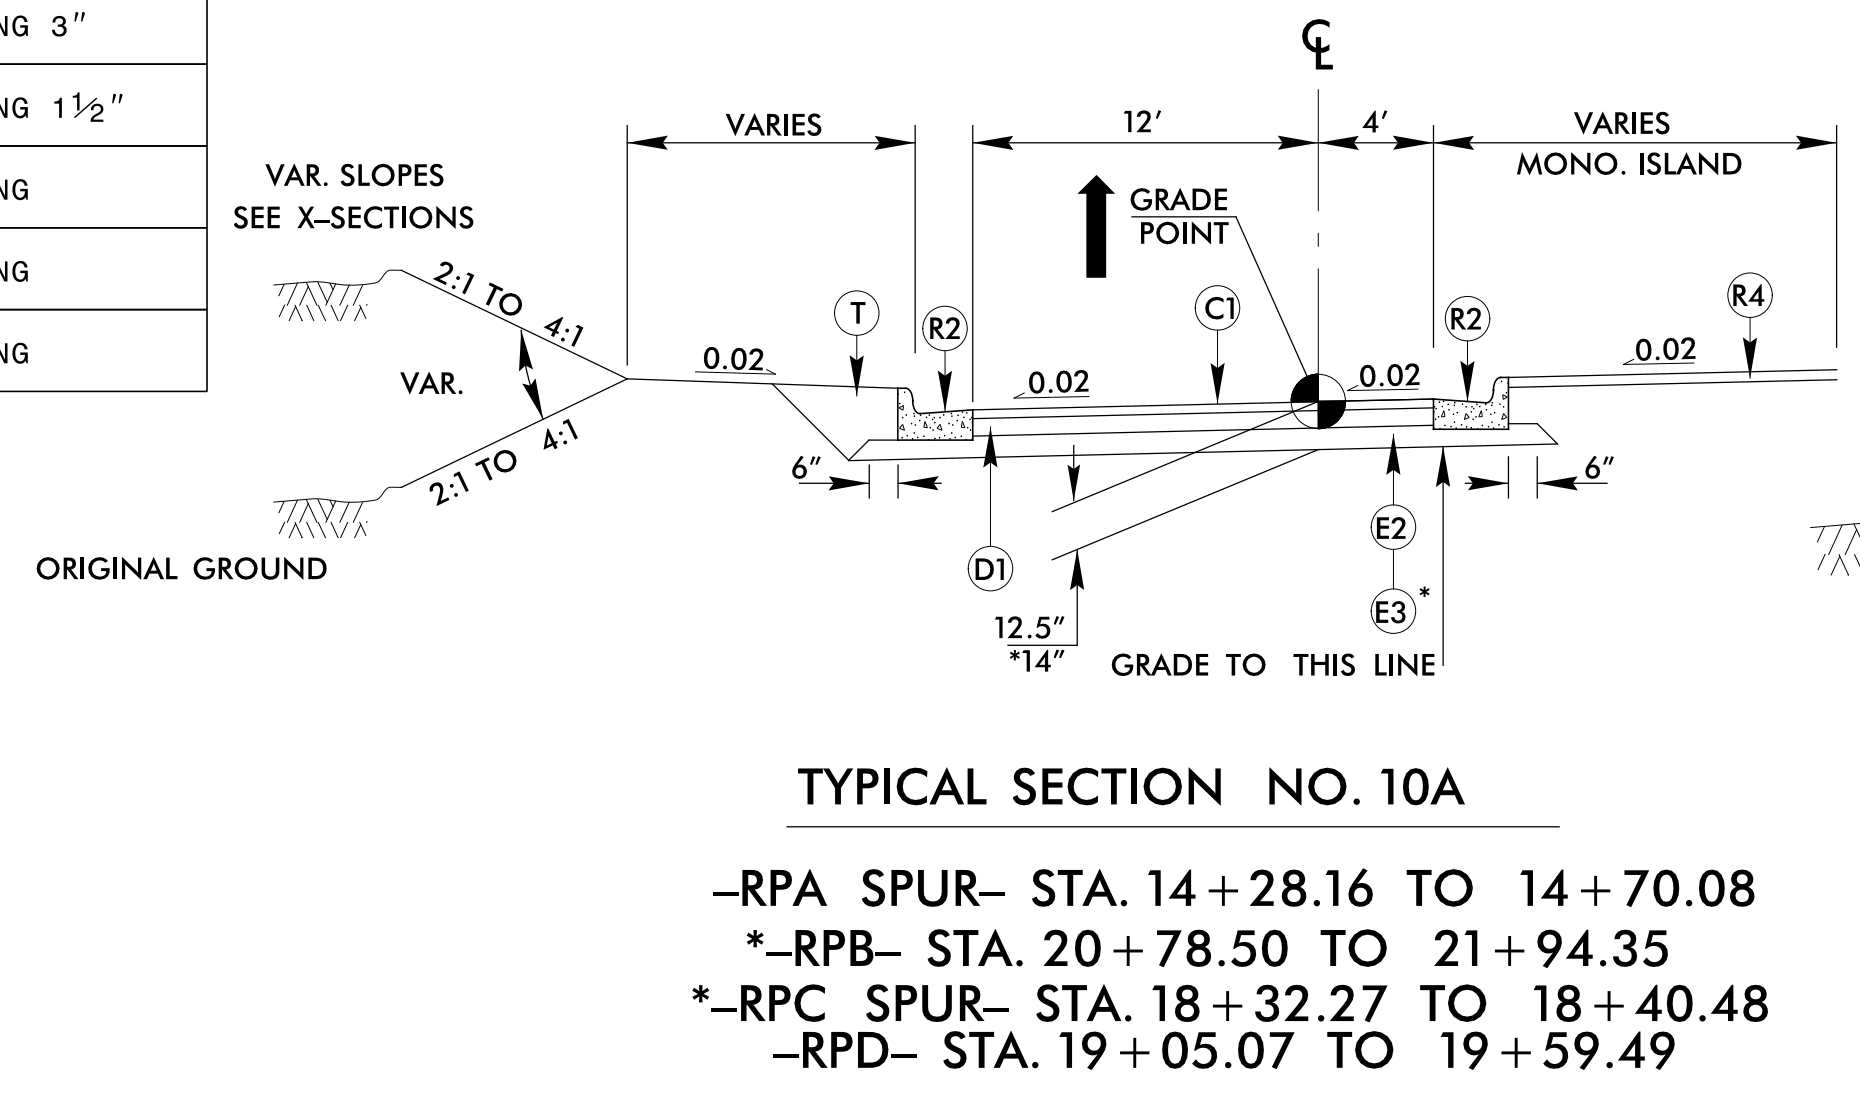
NG 3″

NG $1\frac{1}{2}$″

NG

NG

NG

℄

VARIES

12′

4′

VARIES
MONO. ISLAND

VAR. SLOPES
SEE X–SECTIONS

GRADE
POINT

2:1 TO 4:1

T

R2

C1

R2

R4

0.02

0.02

0.02

0.02

VAR.

2:1 TO 4:1

6″

6″

D1

E2

E3 *

ORIGINAL GROUND

12.5″
*14″

GRADE TO THIS LINE

TYPICAL SECTION NO. 10A

–RPA SPUR– STA. 14 + 28.16 TO 14 + 70.08
*–RPB– STA. 20 + 78.50 TO 21 + 94.35
*–RPC SPUR– STA. 18 + 32.27 TO 18 + 40.48
–RPD– STA. 19 + 05.07 TO 19 + 59.49